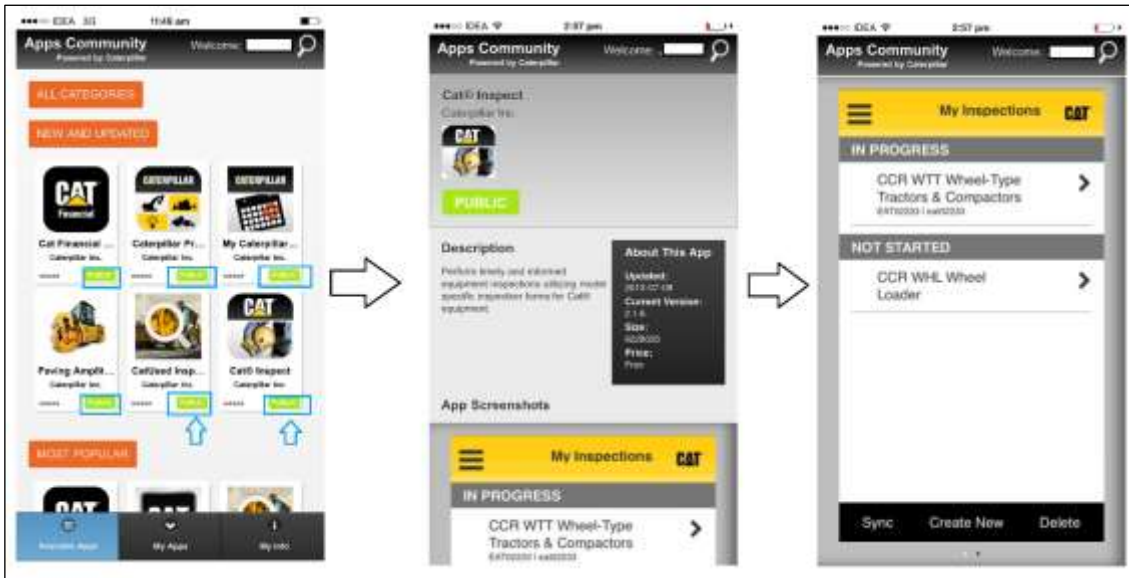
IDEA 3G 11:48 am

Apps Community
Powered by Caterpillar
Welcome:

ALL CATEGORIES

NEW AND UPDATED

CAT Financial
Cat Financial ...
Caterpillar Inc.
PUBLIC

CATERPILLAR
Caterpillar Pr...
Caterpillar Inc.
PUBLIC

CATERPILLAR
My Caterpillar ...
Caterpillar Inc.
PUBLIC

Paving Amplit...
Caterpillar Inc.
PUBLIC

CatUsed Insp...
Caterpillar Inc.
PUBLIC

CAT
Cat® Inspect
Caterpillar Inc.
PUBLIC

MOST POPULAR

CAT

Available Apps
My Apps
My Info

IDEA 2:07 pm

Apps Community
Powered by Caterpillar
Welcome:

Cat® Inspect
Caterpillar Inc.
CAT
PUBLIC

Description
Perform timely and informed equipment inspections utilizing model specific inspection forms for Cat® equipment.

About This App
Updated:
2013-07-08
Current Version:
2.1.6
Size:
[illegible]
Price:
Free

App Screenshots

My Inspections CAT
IN PROGRESS
CCR WTT Wheel-Type Tractors & Compactors
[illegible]

IDEA 2:57 pm

Apps Community
Powered by Caterpillar
Welcome:

My Inspections CAT
IN PROGRESS
CCR WTT Wheel-Type Tractors & Compactors
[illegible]
NOT STARTED
CCR WHL Wheel Loader

Sync
Create New
Delete